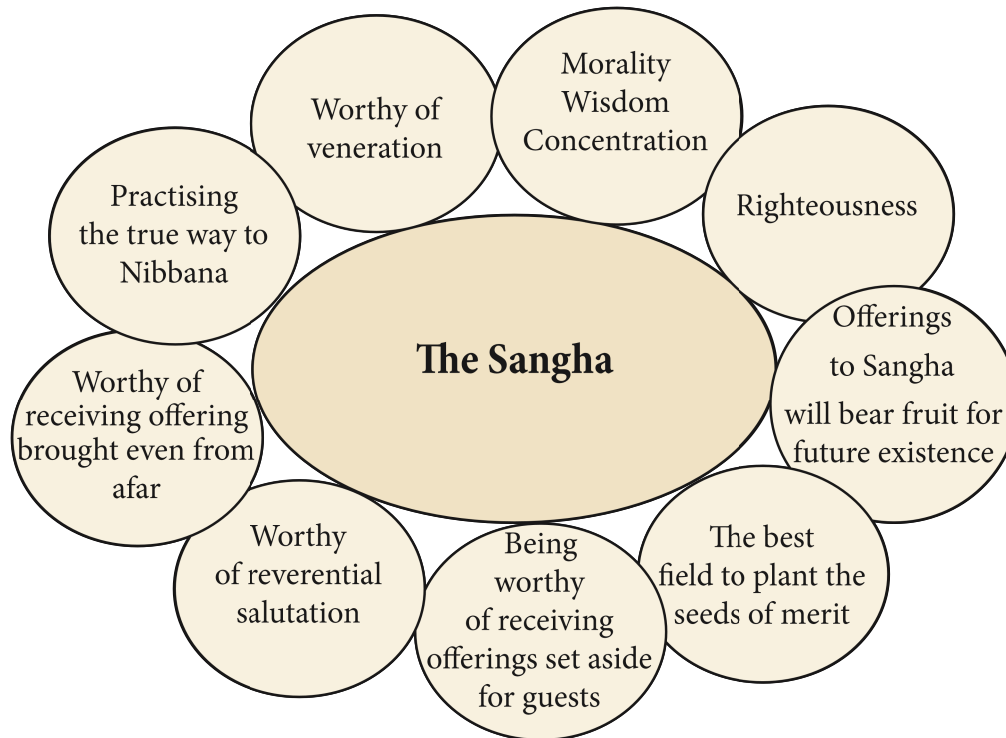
The Sangha

Worthy of veneration

Morality
Wisdom
Concentration

Righteousness

Offerings to Sangha will bear fruit for future existence

The best field to plant the seeds of merit

Being worthy of receiving offerings set aside for guests

Worthy of reverential salutation

Worthy of receiving offering brought even from afar

Practising the true way to Nibbana